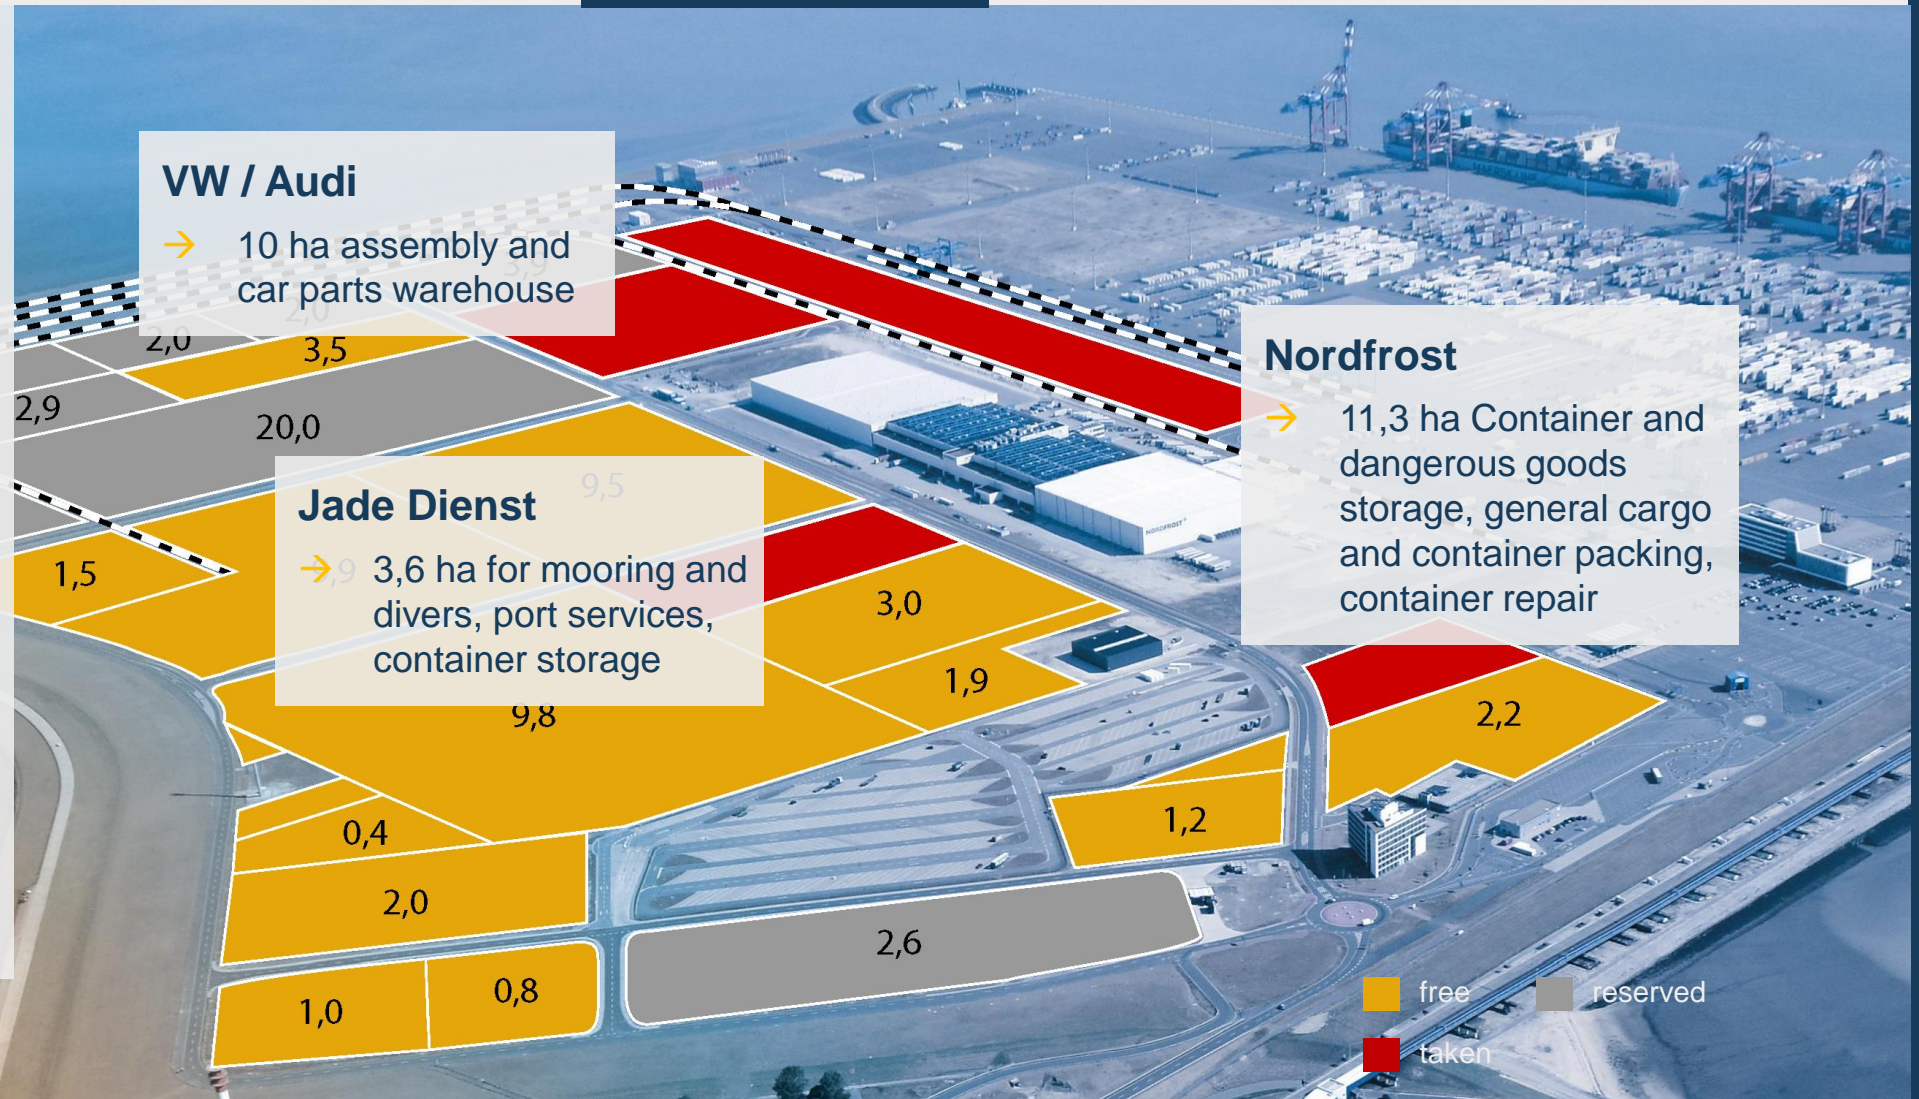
VW / Audi

→ 10 ha assembly and car parts warehouse

Nordfrost

→ 11,3 ha Container and dangerous goods storage, general cargo and container packing, container repair

Jade Dienst

→ 3,6 ha for mooring and divers, port services, container storage

2,0

3,5

2,9

20,0

9,5

1,5

3,0

1,9

9,8

2,2

0,4

1,2

2,0

2,6

1,0

0,8

free

reserved

taken